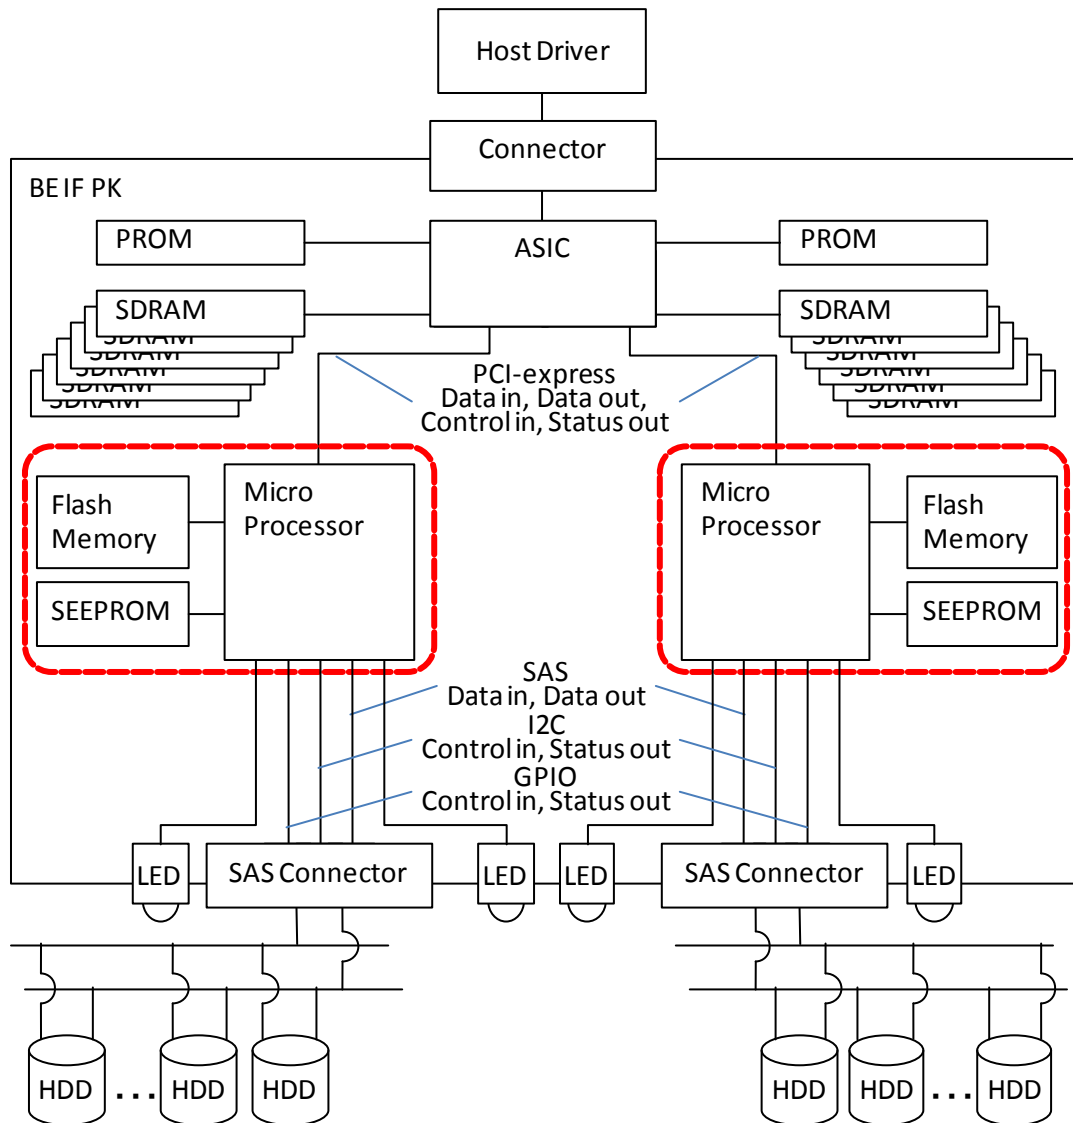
Host Driver

Connector

BE IF PK

PROM

ASIC

PROM

SDRAM
SDRAM
SDRAM
SDRAM
SDRAM

SDRAM
SDRAM
SDRAM
SDRAM
SDRAM

PCI-express
Data in, Data out,
Control in, Status out

Flash Memory

Micro Processor

SEEPROM

Micro Processor

Flash Memory

SEEPROM

SAS
Data in, Data out
I2C
Control in, Status out
GPIO
Control in, Status out

LED

SAS Connector

LED

LED

SAS Connector

LED

HDD ... HDD HDD

HDD HDD ... HDD